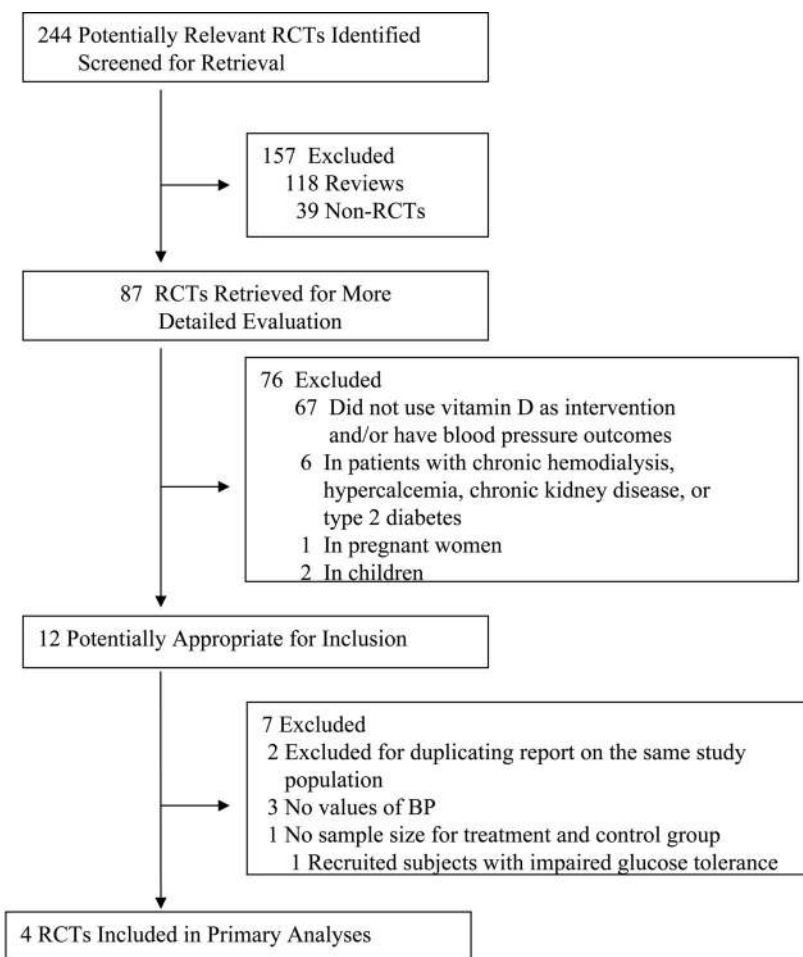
244 Potentially Relevant RCTs Identified Screened for Retrieval

157 Excluded
118 Reviews
39 Non-RCTs

87 RCTs Retrieved for More Detailed Evaluation

76 Excluded
67 Did not use vitamin D as intervention and/or have blood pressure outcomes
6 In patients with chronic hemodialysis, hypercalcemia, chronic kidney disease, or type 2 diabetes
1 In pregnant women
2 In children

12 Potentially Appropriate for Inclusion

7 Excluded
2 Excluded for duplicating report on the same study population
3 No values of BP
1 No sample size for treatment and control group
1 Recruited subjects with impaired glucose tolerance

4 RCTs Included in Primary Analyses